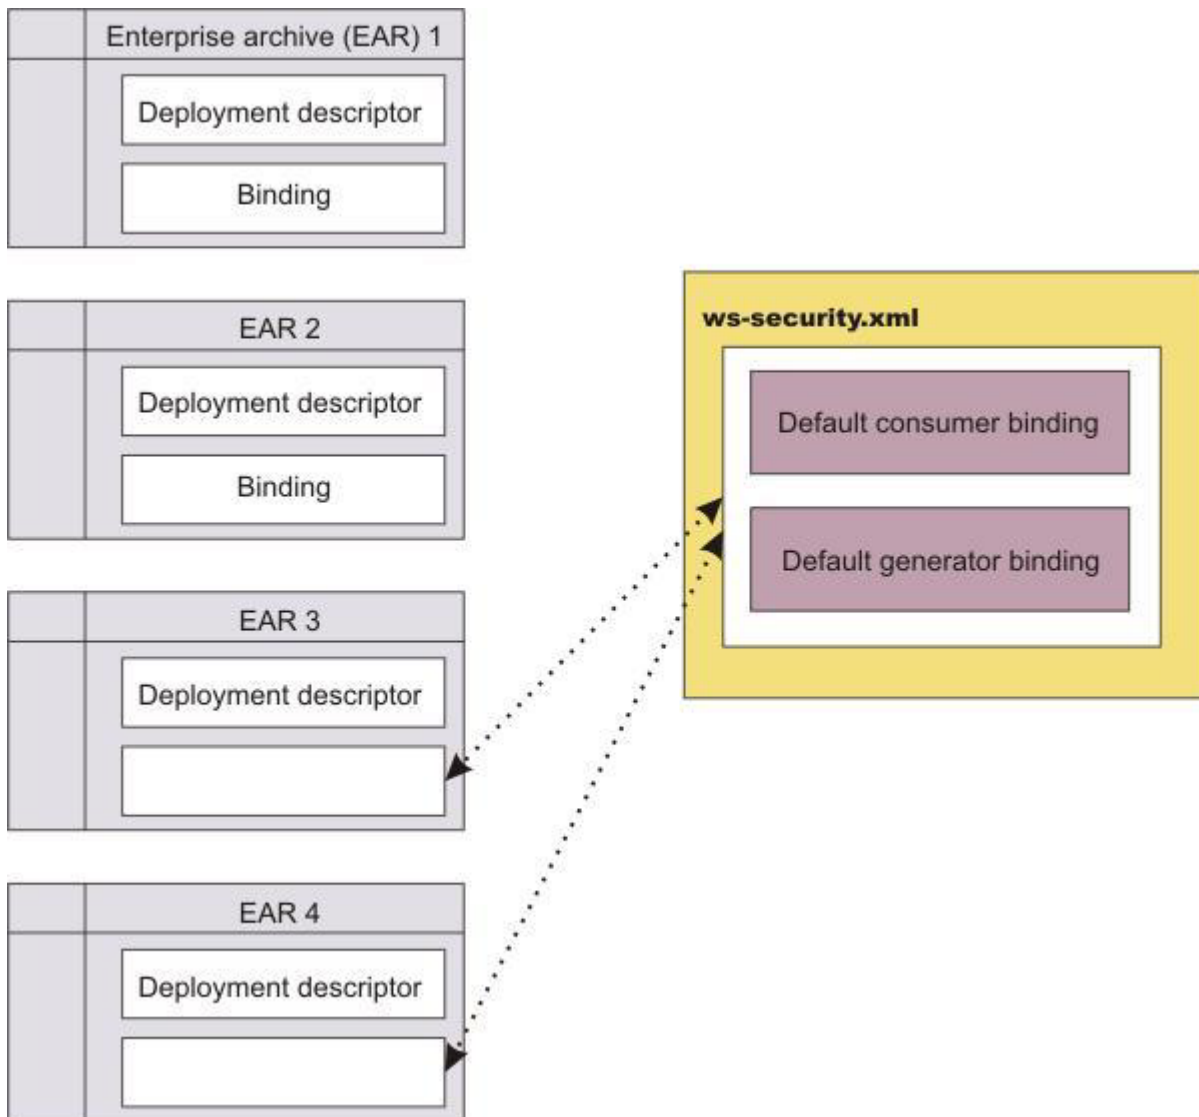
Enterprise archive (EAR) 1

Deployment descriptor

Binding

EAR 2

Deployment descriptor

Binding

EAR 3

Deployment descriptor

EAR 4

Deployment descriptor

ws-security.xml

Default consumer binding

Default generator binding